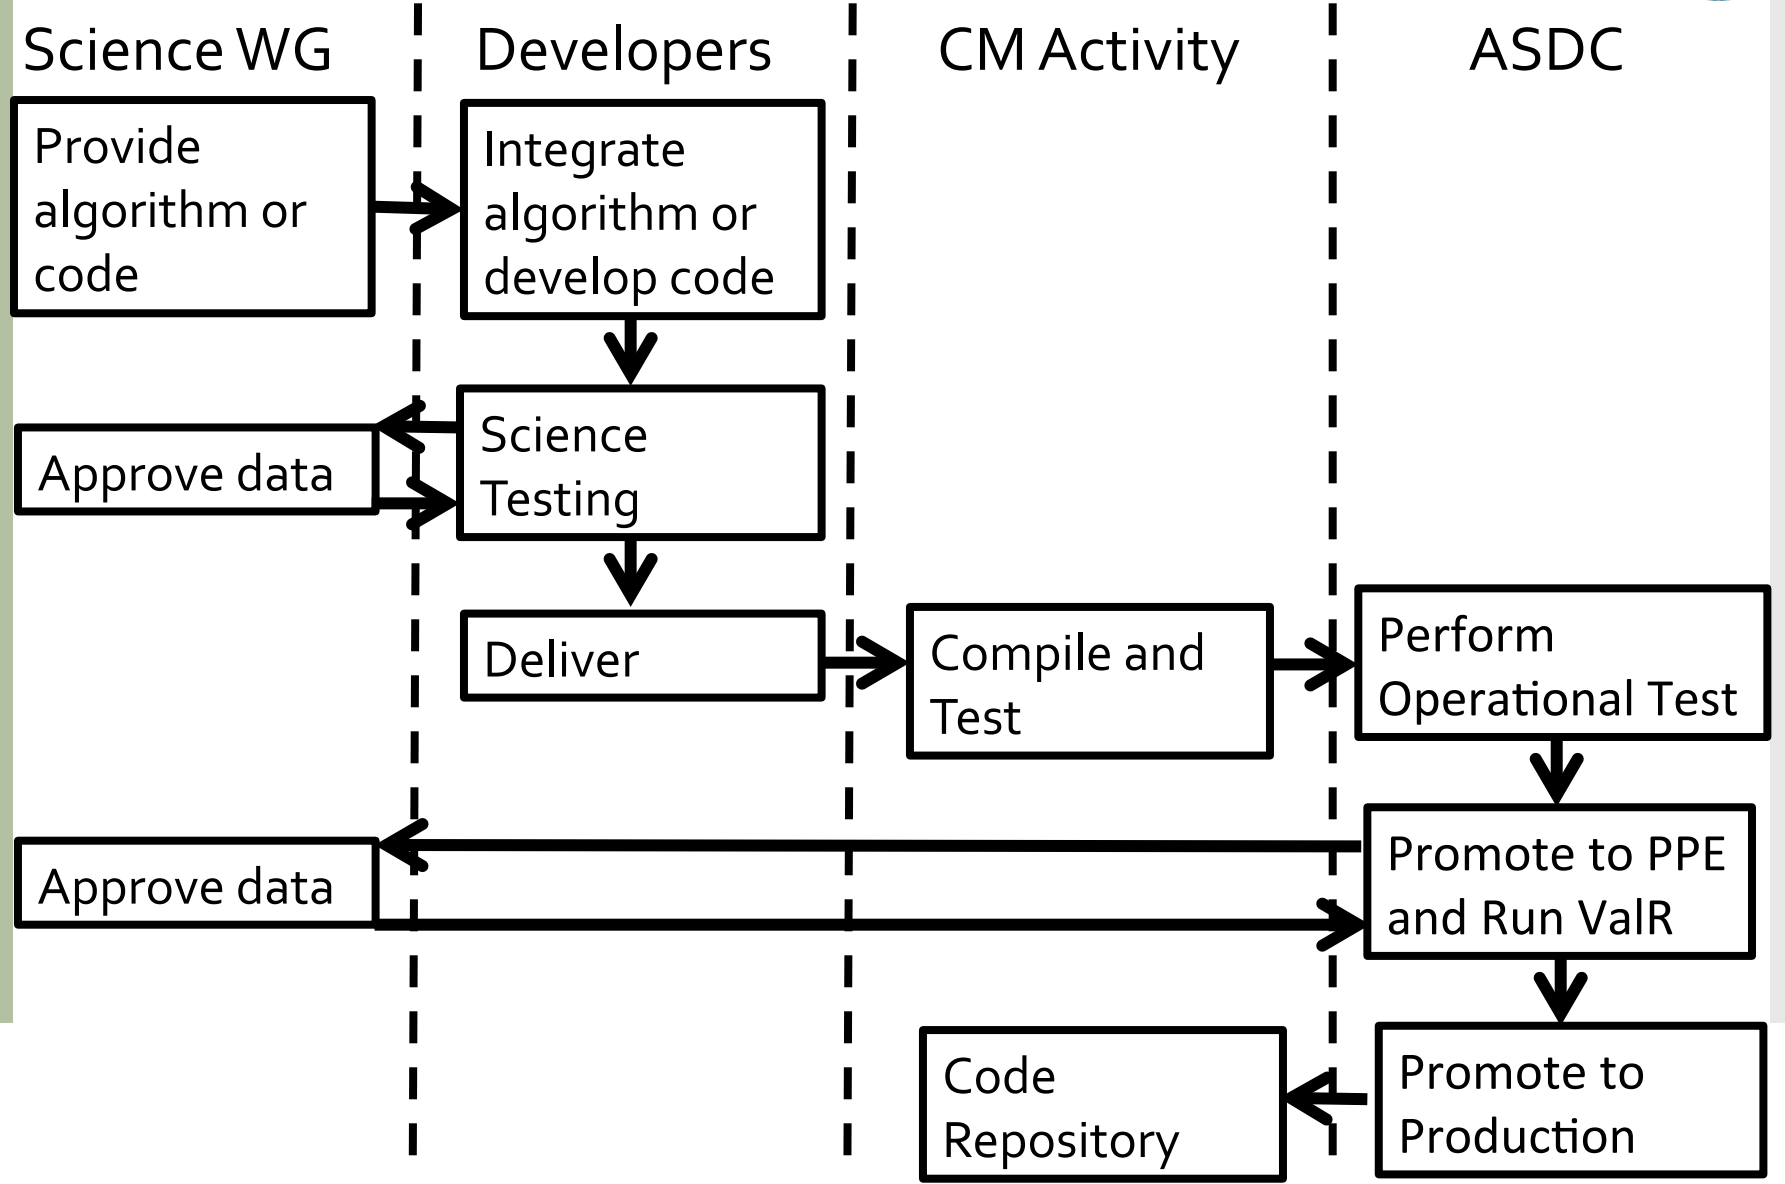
Science WG

Developers

CM Activity

ASDC

Provide algorithm or code

Integrate algorithm or develop code

Approve data

Science Testing

Deliver

Compile and Test

Perform Operational Test

Approve data

Promote to PPE and Run ValR

Code Repository

Promote to Production